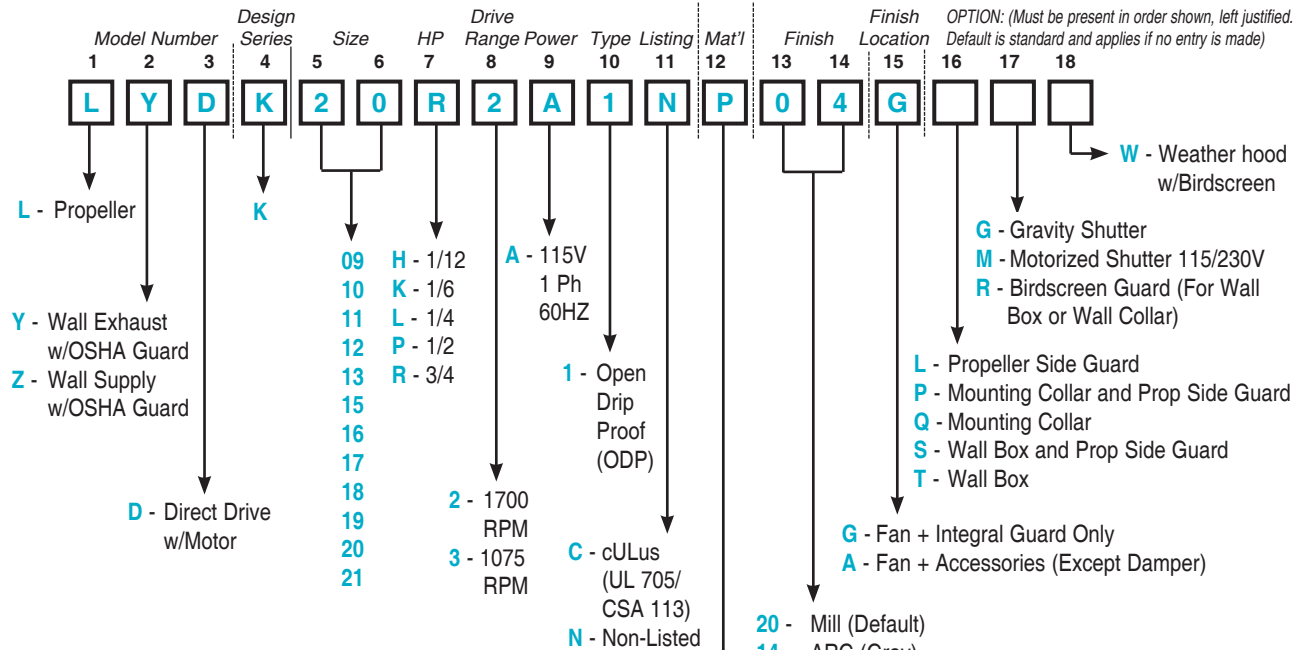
Model Number | Design Series | Size | HP | Drive Range | Power | Type | Listing | Mat'l | Finish | Finish Location | OPTION: (Must be present in order shown, left justified. Default is standard and applies if no entry is made)

| 1 | 2 | 3 | 4 | 5 | 6 | 7 | 8 | 9 | 10 | 11 | 12 | 13 | 14 | 15 | 16 | 17 | 18 |
|---|---|---|---|---|---|---|---|---|---|---|---|---|---|---|---|---|---|
| L | Y | D | K | 2 | 0 | R | 2 | A | 1 | N | P | 0 | 4 | G | | | |

W - Weather hood w/Birdscreen

L - Propeller

K

G - Gravity Shutter
M - Motorized Shutter 115/230V
R - Birdscreen Guard (For Wall Box or Wall Collar)

09
10
11
12
13
15
16
17
18
19
20
21

H - 1/12
K - 1/6
L - 1/4
P - 1/2
R - 3/4

A - 115V 1 Ph 60HZ

Y - Wall Exhaust w/OSHA Guard
Z - Wall Supply w/OSHA Guard

1 - Open Drip Proof (ODP)

L - Propeller Side Guard
P - Mounting Collar and Prop Side Guard
Q - Mounting Collar
S - Wall Box and Prop Side Guard
T - Wall Box

D - Direct Drive w/Motor

2 - 1700 RPM
3 - 1075 RPM

C - cULus (UL 705/ CSA 113)
N - Non-Listed

G - Fan + Integral Guard Only
A - Fan + Accessories (Except Damper)

20 - Mill (Default)
14 - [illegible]